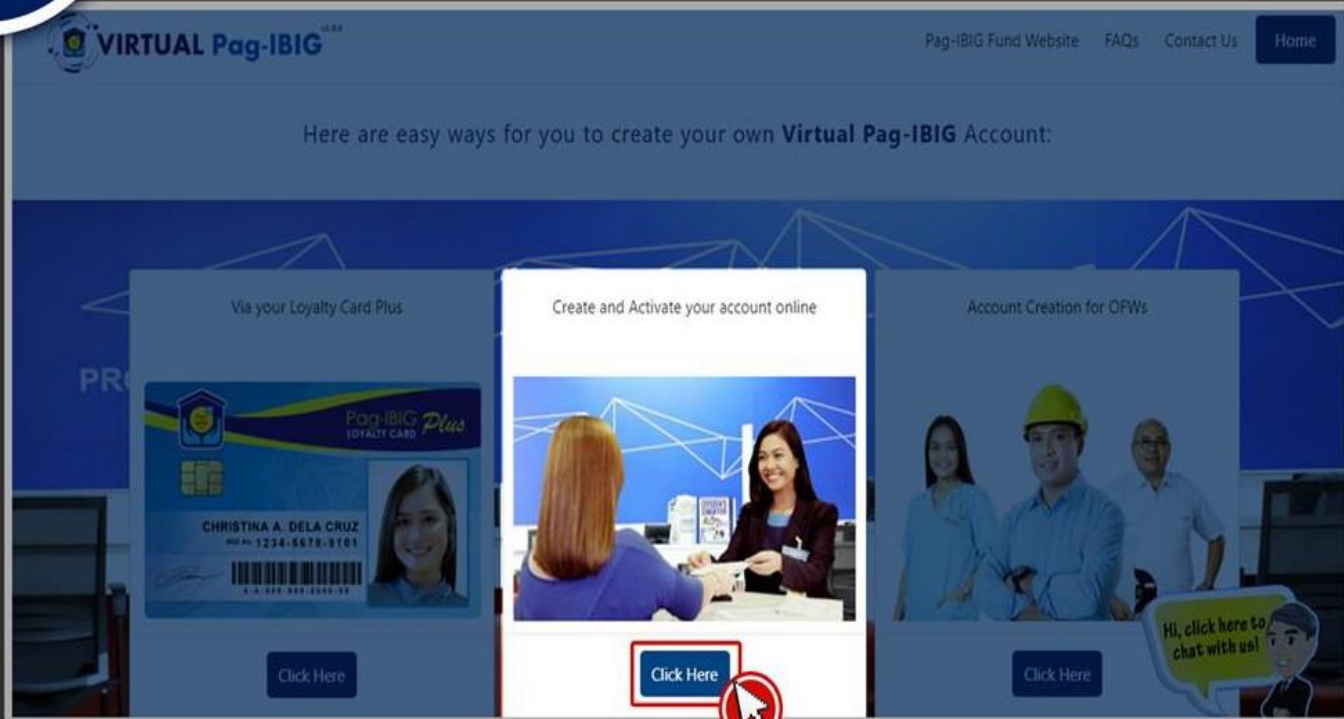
VIRTUAL Pag-IBIG

Pag-IBIG Fund Website FAQs Contact Us Home

Here are easy ways for you to create your own Virtual Pag-IBIG Account:

Via your Loyalty Card Plus

Pag-IBIG Plus LOYALTY CARD

CHRISTINA A. DELA CRUZ
1234-5678-9101

Click Here

Create and Activate your account online

Click Here

Account Creation for OFWs

Click Here

Hi, click here to chat with us!